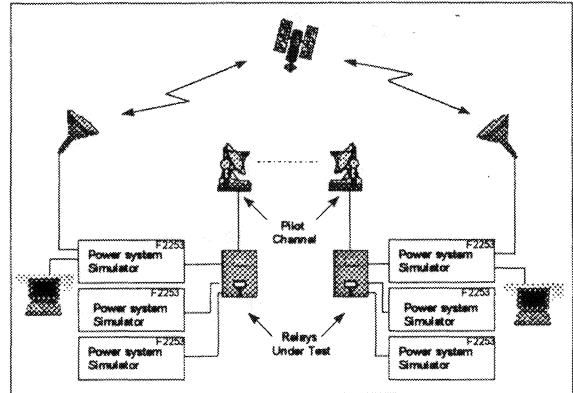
Pilot Channel

F2253
Power system Simulator

F2253
Power system Simulator

F2253
Power system Simulator

F2253
Power system Simulator

F2253
Power system Simulator

F2253
Power system Simulator

Relays Under Test